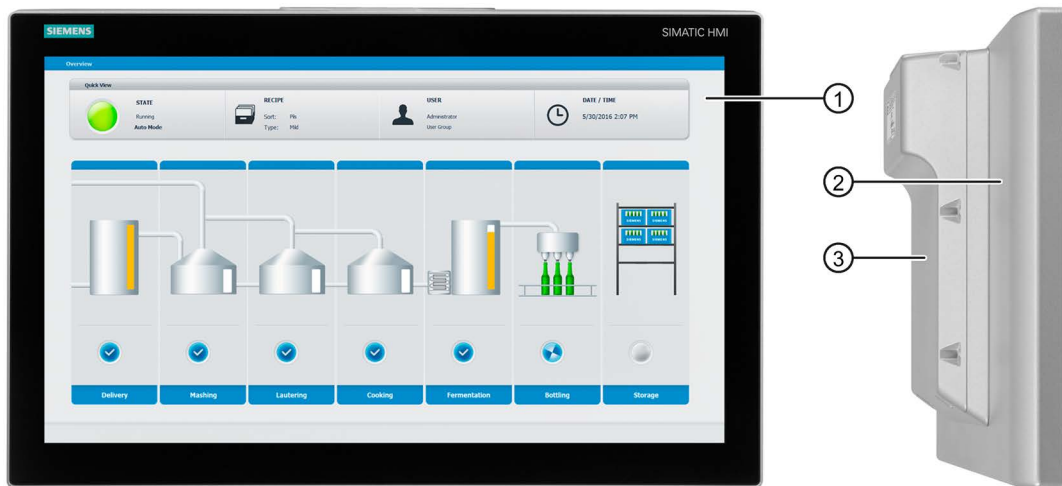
SIEMENS

SIMATIC HMI

Overview

Quick View

STATE
Running
Auto Mode

RECIPE
Sort: Pils
Type: Mild

USER
Administrator
User Group

DATE / TIME
5/30/2016 2:07 PM

SIEMENS SIEMENS
SIEMENS SIEMENS

Delivery

Mashing

Lautering

Cooking

Fermentation

Bottling

Storage

1

2

3